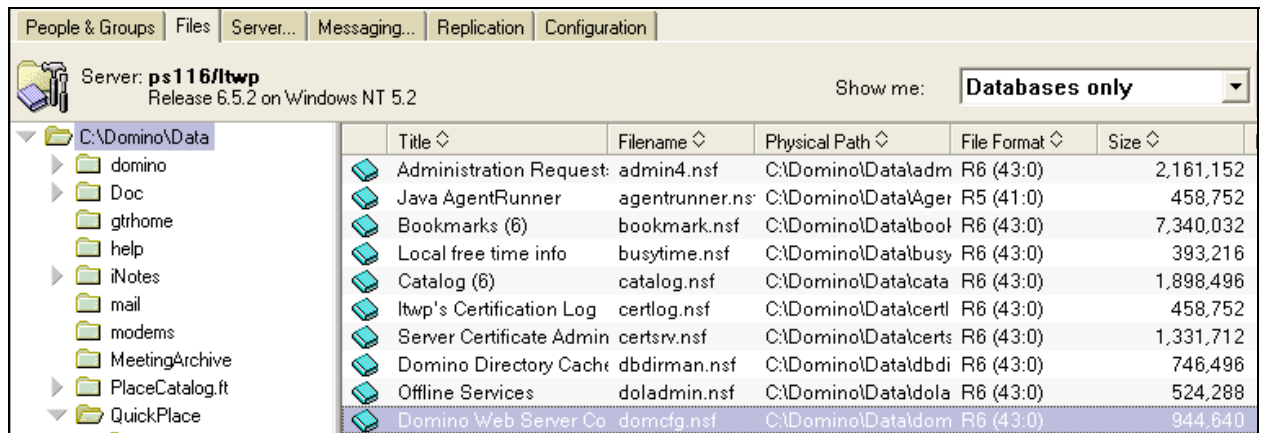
People & Groups | Files | Server... | Messaging... | Replication | Configuration

Server: ps116/ltwp
Release 6.5.2 on Windows NT 5.2

Show me: Databases only

C:\Domino\Data
domino
Doc
gtrhome
help
iNotes
mail
modems
MeetingArchive
PlaceCatalog.ft
QuickPlace

| Title | Filename | Physical Path | File Format | Size |
|---|---|---|---|---|
| Administration Request | admin4.nsf | C:\Domino\Data\adm | R6 (43:0) | 2,161,152 |
| Java AgentRunner | agentrunner.ns | C:\Domino\Data\Ager | R5 (41:0) | 458,752 |
| Bookmarks (6) | bookmark.nsf | C:\Domino\Data\bool | R6 (43:0) | 7,340,032 |
| Local free time info | busytime.nsf | C:\Domino\Data\busy | R6 (43:0) | 393,216 |
| Catalog (6) | catalog.nsf | C:\Domino\Data\cata | R6 (43:0) | 1,898,496 |
| ltwp's Certification Log | certlog.nsf | C:\Domino\Data\certl | R6 (43:0) | 458,752 |
| Server Certificate Admin | certsrv.nsf | C:\Domino\Data\certs | R6 (43:0) | 1,331,712 |
| Domino Directory Cache | dbdirman.nsf | C:\Domino\Data\dbdi | R6 (43:0) | 746,496 |
| Offline Services | doladmin.nsf | C:\Domino\Data\dola | R6 (43:0) | 524,288 |
| Domino Web Server Co | domcfg.nsf | C:\Domino\Data\dom | R6 (43:0) | 944,640 |